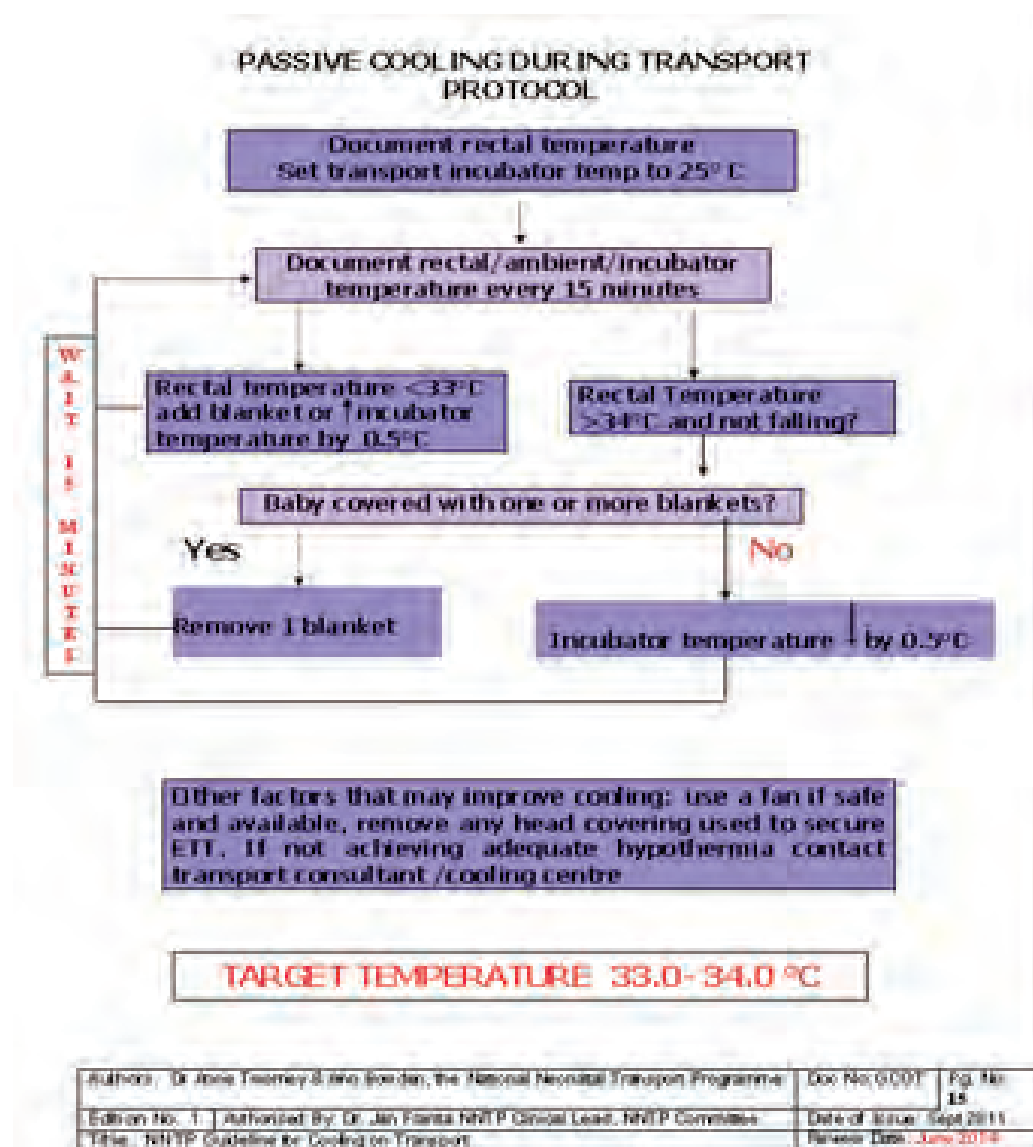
PASSIVE COOLING DURING TRANSPORT PROTOCOL

Document rectal temperature
Set transport incubator temp to 25° C

Document rectal/ambient/incubator temperature every 15 minutes

W
A
I
T

15

M
I
N
U
T
E
S

Rectal temperature <33°C add blanket or ↑ incubator temperature by 0.5°C

Rectal Temperature >34°C and not falling?

Baby covered with one or more blankets?

Yes

No

Remove 1 blanket

Incubator temperature ↓ by 0.5°C

Other factors that may improve cooling: use a fan if safe and available, remove any head covering used to secure ETT. If not achieving adequate hypothermia contact transport consultant /cooling centre

TARGET TEMPERATURE 33.0-34.0 °C

| Authors: Dr Anne Twomey & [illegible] Jordan, the National Neonatal Transport Programme | Doc No: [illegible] | Pg. No: 15 |
|---|---|---|
| Edition No. 1 Authorized By: Dr. Jan Franta NNTP Clinical Lead, NNTP Committee | Date of Issue: Sept 2011 | |
| Title: NNTP Guideline for Cooling on Transport | Review Date: June 2014 | |